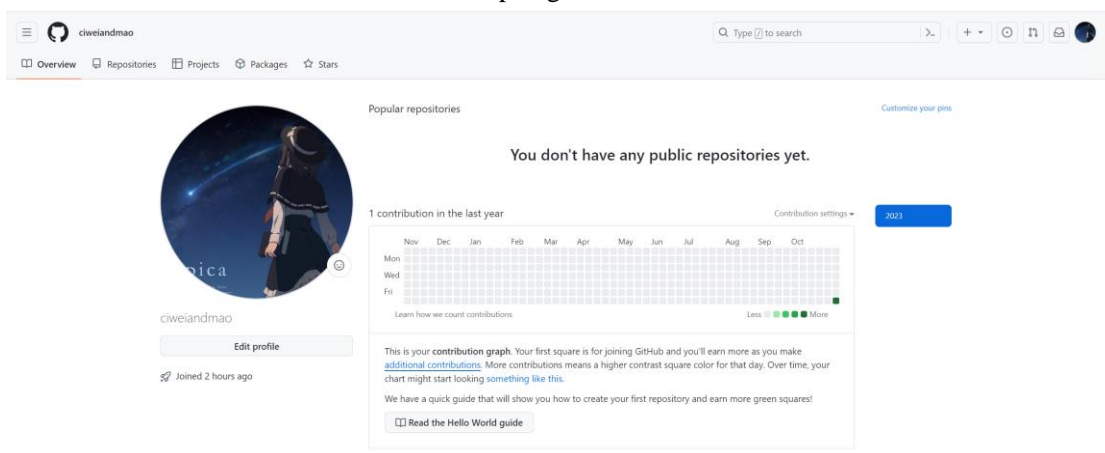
ciweiandmao

Type / to search

Overview Repositories Projects Packages Stars

Popular repositories

Customize your pins

You don't have any public repositories yet.

nica

ciweiandmao

Edit profile

Joined 2 hours ago

1 contribution in the last year

Contribution settings

2023

Nov Dec Jan Feb Mar Apr May Jun Jul Aug Sep Oct

Mon

Wed

Fri

Learn how we count contributions

Less More

This is your **contribution graph**. Your first square is for joining GitHub and you'll earn more as you make additional contributions. More contributions means a higher contrast square color for that day. Over time, your chart might start looking something like this.

We have a quick guide that will show you how to create your first repository and earn more green squares!

Read the Hello World guide